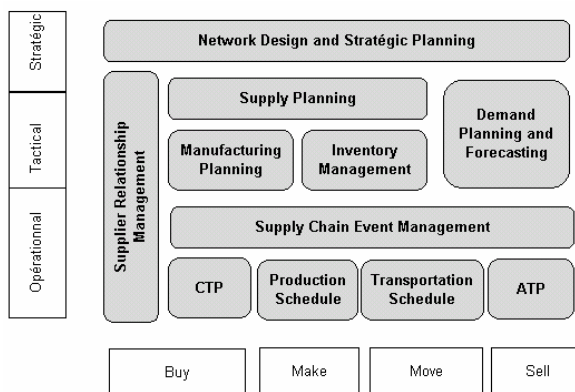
Stratégic

Tactical

Opérationnal

Network Design and Stratégic Planning

Supplier Relationship Management

Supply Planning

Demand Planning and Forecasting

Manufacturing Planning

Inventory Management

Supply Chain Event Management

CTP

Production Schedule

Transportation Schedule

ATP

Buy

Make

Move

Sell